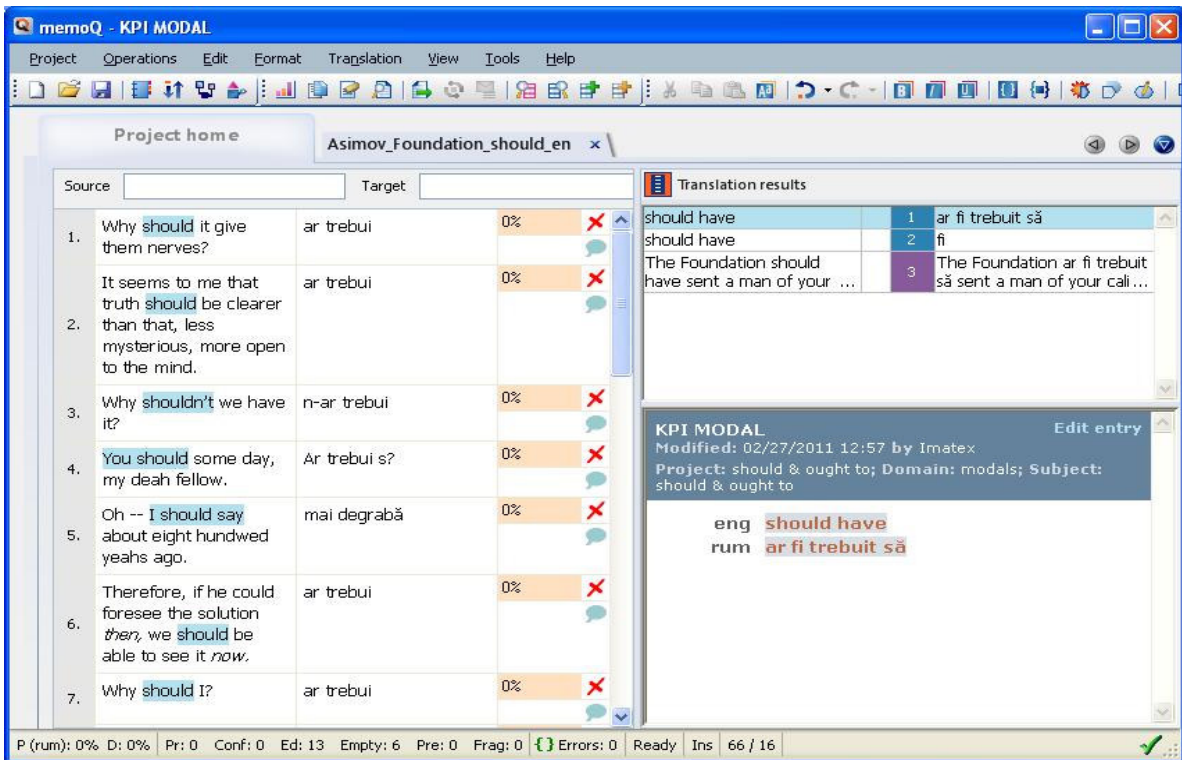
memoQ - KPI MODAL

Project Operations Edit Format Translation View Tools Help

Project home

Asimov_Foundation_should_en ×

Source Target

| | Source | Target | | |
|---|---|---|---|---|
| 1. | Why should it give them nerves? | ar trebui | 0% | |
| 2. | It seems to me that truth should be clearer than that, less mysterious, more open to the mind. | ar trebui | 0% | |
| 3. | Why shouldn't we have it? | n-ar trebui | 0% | |
| 4. | You should some day, my deah fellow. | Ar trebui s? | 0% | |
| 5. | Oh -- I should say about eight hundwed yeahs ago. | mai degrabă | 0% | |
| 6. | Therefore, if he could foresee the solution *then*, we should be able to see it *now*. | ar trebui | 0% | |
| 7. | Why should I? | ar trebui | 0% | |

Translation results

| | | |
|---|---|---|
| should have | 1 | ar fi trebuit să |
| should have | 2 | fi |
| The Foundation should have sent a man of your … | 3 | The Foundation ar fi trebuit să sent a man of your cali… |

KPI MODAL
Edit entry
Modified: 02/27/2011 12:57 by Imatex
Project: should & ought to; Domain: modals; Subject: should & ought to

eng should have
rum ar fi trebuit să

P (rum): 0% D: 0% Pr: 0 Conf: 0 Ed: 13 Empty: 6 Pre: 0 Frag: 0 {} Errors: 0 Ready Ins 66 / 16